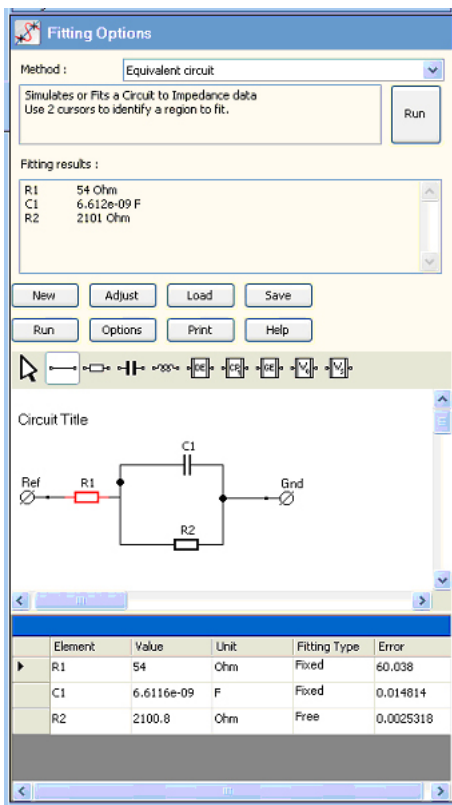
Fitting Options

Method : Equivalent circuit

Simulates or Fits a Circuit to Impedance data
Use 2 cursors to identify a region to fit.

Run

Fitting results :

R1 54 Ohm
C1 6.612e-09 F
R2 2101 Ohm

New Adjust Load Save

Run Options Print Help

DE CR GE V V

Circuit Title

C1

Ref R1 Gnd

R2

| | Element | Value | Unit | Fitting Type | Error |
|---|---|---|---|---|---|
| ▶ | R1 | 54 | Ohm | Fixed | 60.038 |
| | C1 | 6.6116e-09 | F | Fixed | 0.014814 |
| | R2 | 2100.8 | Ohm | Free | 0.0025318 |